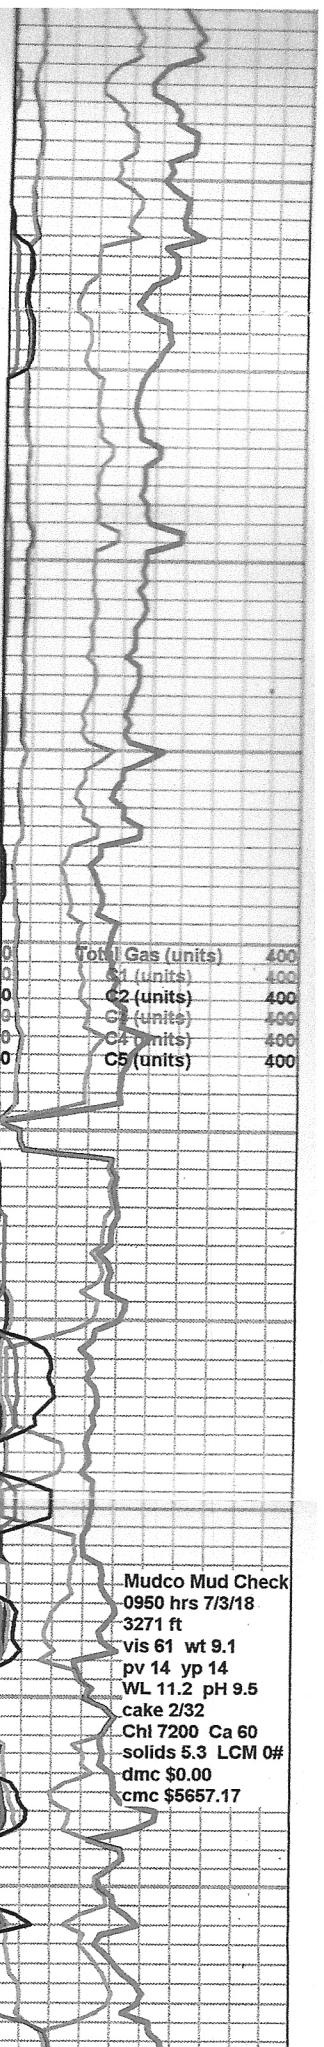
0
0
0
0
0
0

Total Gas (units) 400
C1 (units) 400
C2 (units) 400
C3 (units) 400
C4 (units) 400
C5 (units) 400

Mudco Mud Check
0950 hrs 7/3/18
3271 ft
vis 61 wt 9.1
pv 14 yp 14
WL 11.2 pH 9.5
cake 2/32
Chl 7200 Ca 60
solids 5.3 LCM 0#
dmc $0.00
cmc $5657.17